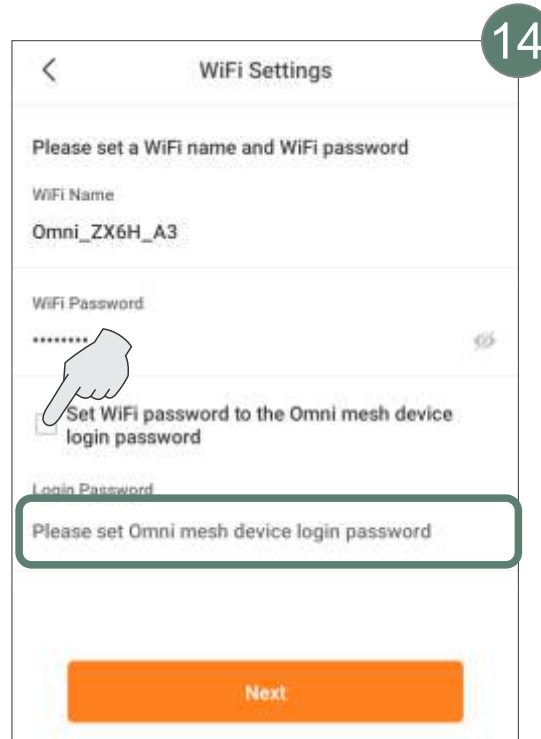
14

<

WiFi Settings

Please set a WiFi name and WiFi password

WiFi Name

Omni_ZX6H_A3

WiFi Password

·········

Set WiFi password to the Omni mesh device login password

Login Password

Please set Omni mesh device login password

Next